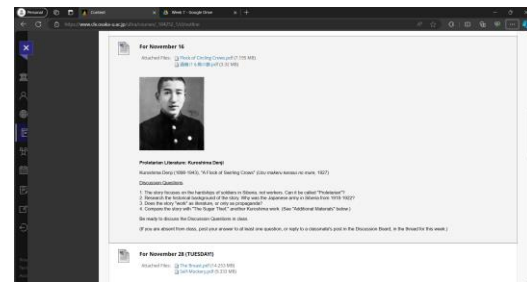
For November 16

Attached Files: Flock of Circling Crows.pdf (1.115 MB)
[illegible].pdf (3.32 MB)

Proletarian Literature: Kuroshima Denji

Kuroshima Denji (1898-1943), "A Flock of Swirling Crows" (Uzu makeru karasu no mure, 1927)

Discussion Questions:

1. The story focuses on the hardships of soldiers in Siberia, not workers. Can it be called "Proletarian"?
2. Research the historical background of the story. Why was the Japanese army in Siberia from 1918-1922?
3. Does the story "work" as literature, or only as propaganda?
4. Compare the story with "The Sugar Thief," another Kuroshima work. (See "Additional Materials" below.)

Be ready to discuss the Discussion Questions in class.

(If you are absent from class, post your answer to at least one question, or reply to a classmate's post in the Discussion Board, in the thread for this week.)

For November 28 (TUESDAY!)

Attached Files: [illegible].pdf (14.233 MB)
Self-Mockery.pdf (6.232 MB)